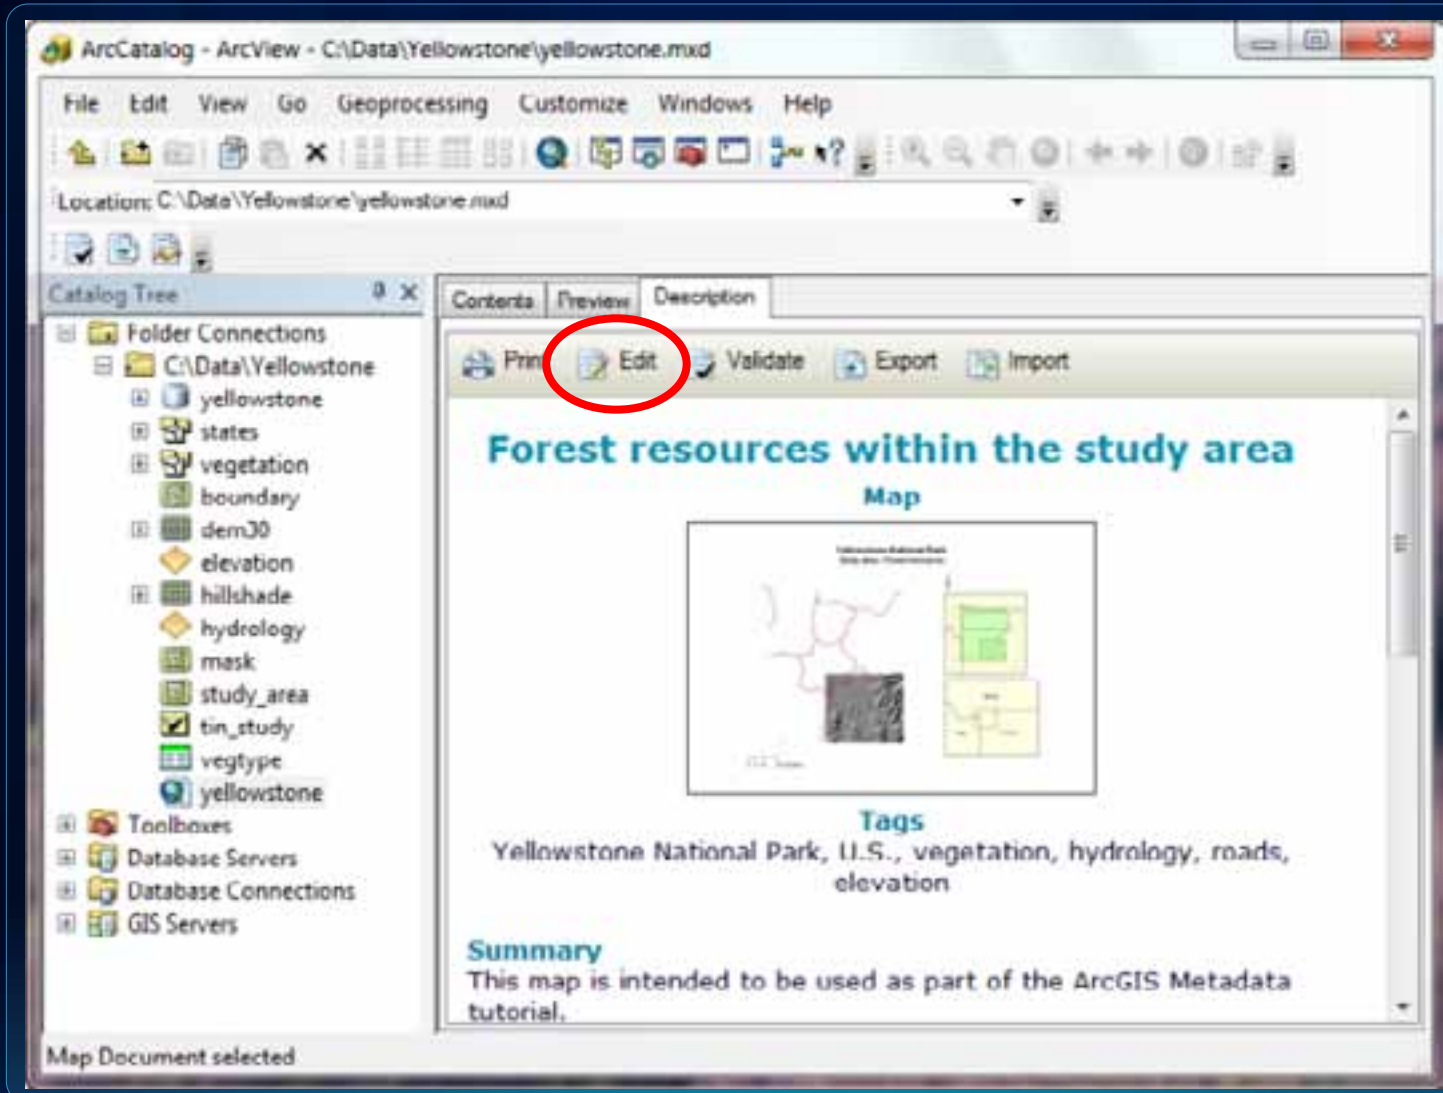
ArcCatalog - ArcView - C:\Data\Yellowstone\yellowstone.mxd

File Edit View Go Geoprocessing Customize Windows Help

Location: C:\Data\Yellowstone\yellowstone.mxd

Catalog Tree

Folder Connections
C:\Data\Yellowstone
yellowstone
states
vegetation
boundary
dem30
elevation
hillshade
hydrology
mask
study_area
tin_study
vegtype
yellowstone
Toolboxes
Database Servers
Database Connections
GIS Servers

Contents Preview Description

Print Edit Validate Export Import

Forest resources within the study area

Map

Tags

Yellowstone National Park, U.S., vegetation, hydrology, roads, elevation

Summary

This map is intended to be used as part of the ArcGIS Metadata tutorial.

Map Document selected